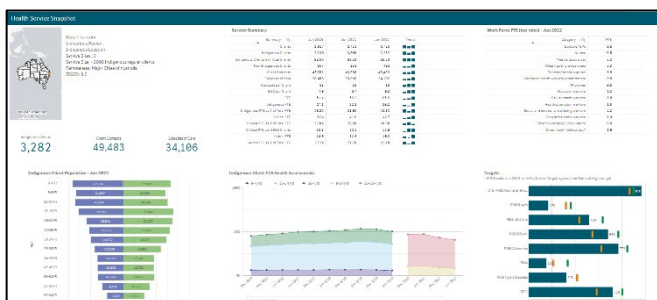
Health Service Snapshot

Service Summary

Work Force FTE (funded) - Jun 2022

Indigenous Clients
3,282

Client Contacts
49,483

Episodes of Care
34,106

Indigenous Client Population - Jun 2022

Indigenous Client 715 Health Assessments

Targets

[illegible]